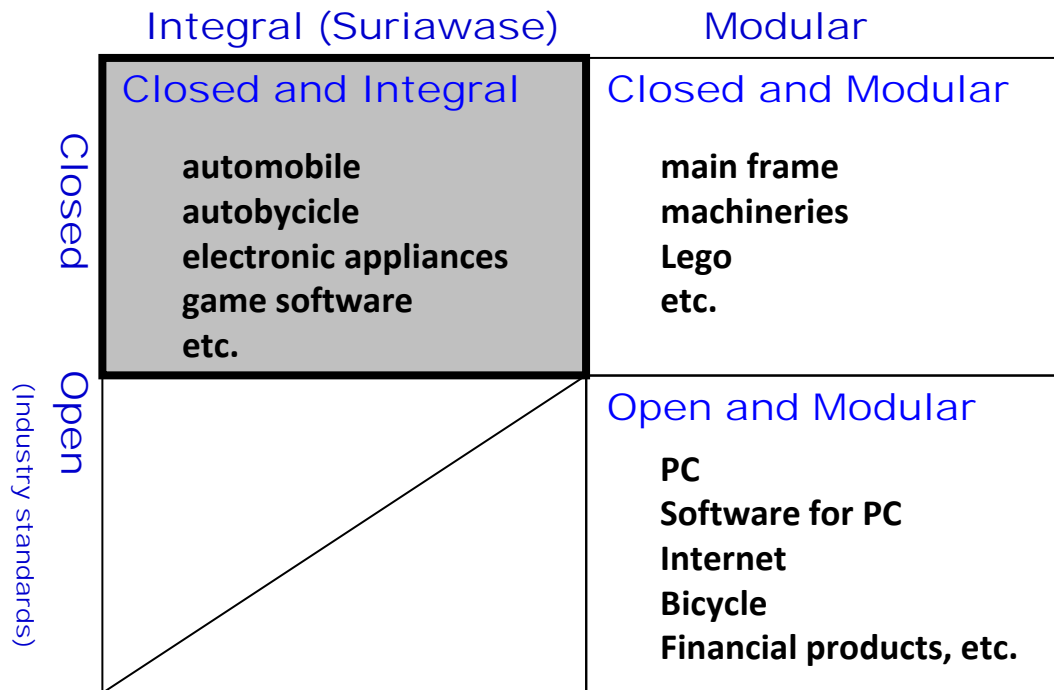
| | Integral (Suriawase) | Modular |
|---|---|---|
| Closed | Closed and Integral<br>automobile<br>autobycicle<br>electronic appliances<br>game software<br>etc. | Closed and Modular<br>main frame<br>machineries<br>Lego<br>etc. |
| Open (Industry standards) | | Open and Modular<br>PC<br>Software for PC<br>Internet<br>Bicycle<br>Financial products, etc. |